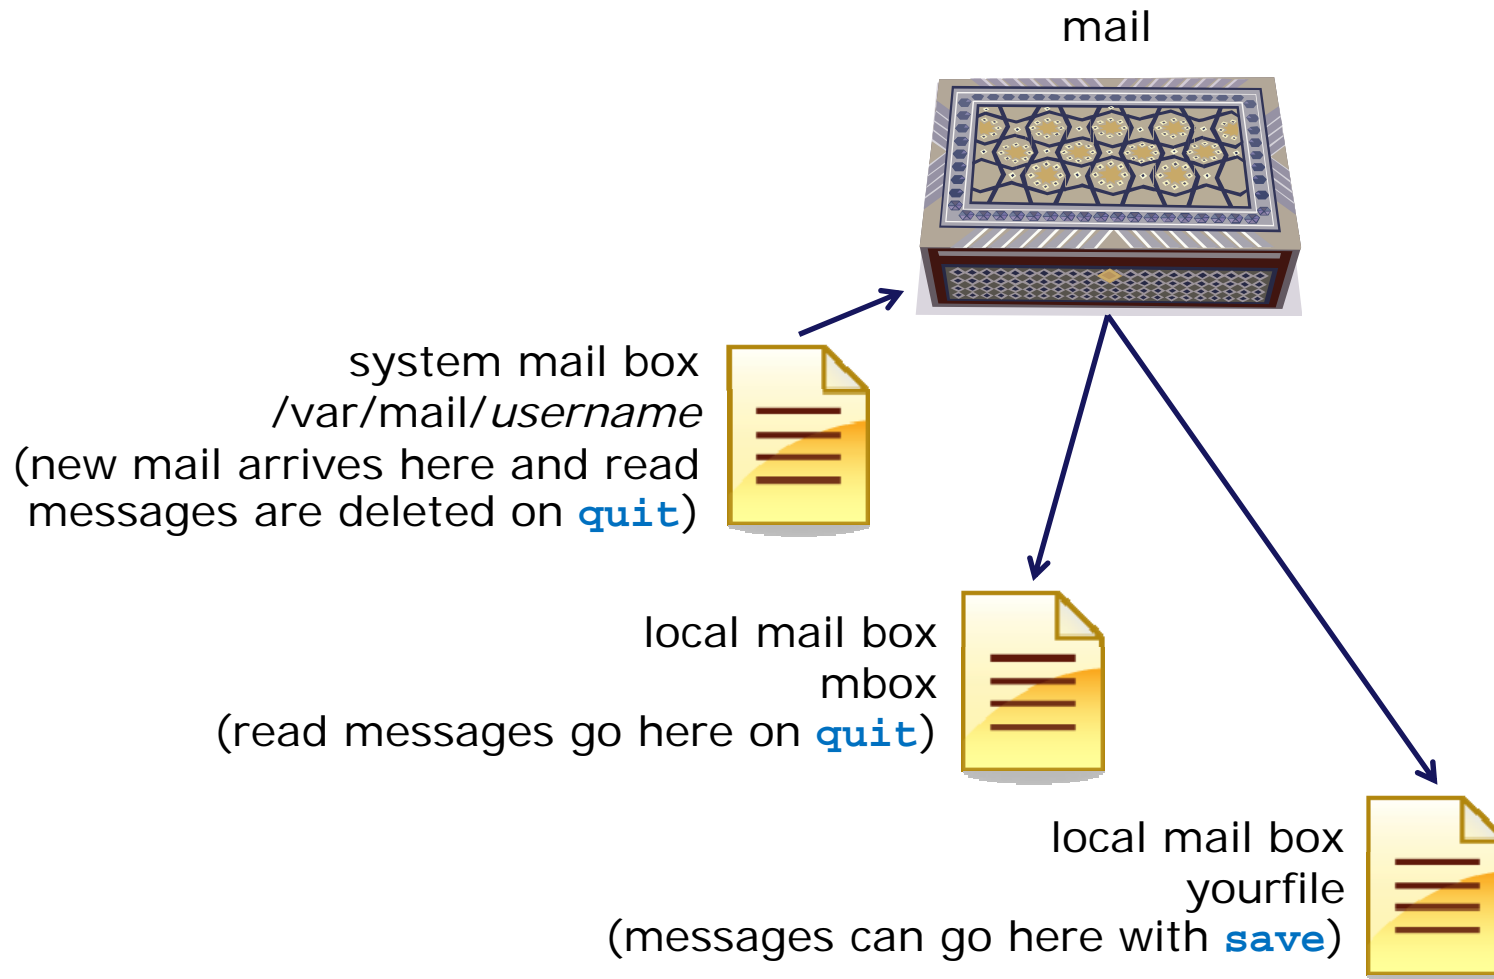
mail

system mail box
/var/mail/username
(new mail arrives here and read messages are deleted on quit)

local mail box
mbox
(read messages go here on quit)

local mail box
yourfile
(messages can go here with save)